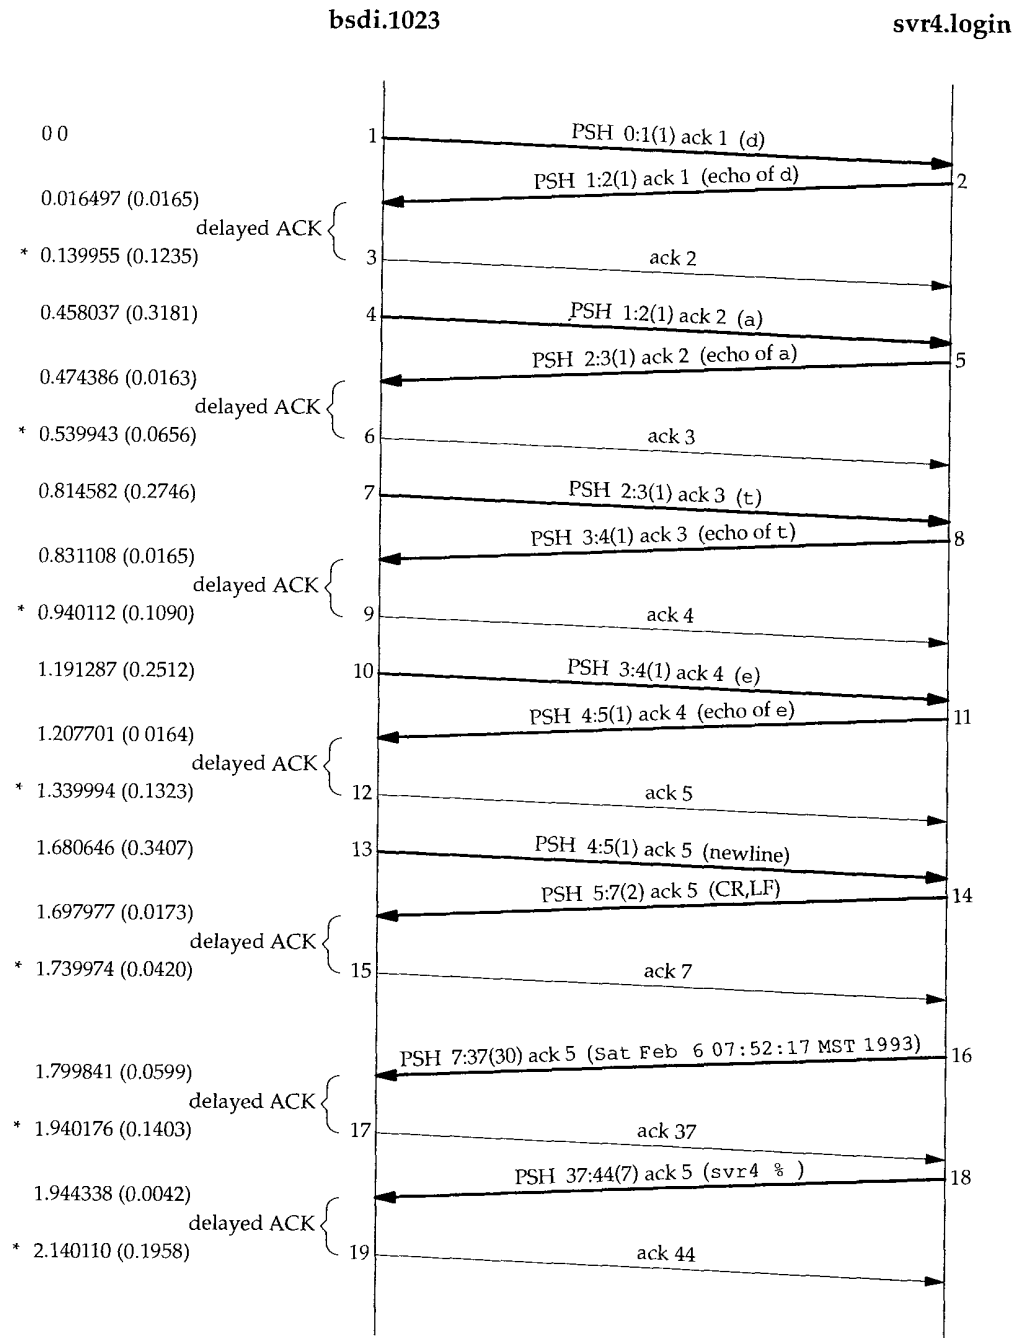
bsdi.1023

svr4.login

0 0

1

PSH 0:1(1) ack 1 (d)

PSH 1:2(1) ack 1 (echo of d)

2

0.016497 (0.0165)

delayed ACK

* 0.139955 (0.1235)

3

ack 2

0.458037 (0.3181)

4

PSH 1:2(1) ack 2 (a)

PSH 2:3(1) ack 2 (echo of a)

5

0.474386 (0.0163)

delayed ACK

* 0.539943 (0.0656)

6

ack 3

0.814582 (0.2746)

7

PSH 2:3(1) ack 3 (t)

PSH 3:4(1) ack 3 (echo of t)

8

0.831108 (0.0165)

delayed ACK

* 0.940112 (0.1090)

9

ack 4

1.191287 (0.2512)

10

PSH 3:4(1) ack 4 (e)

PSH 4:5(1) ack 4 (echo of e)

11

1.207701 (0 0164)

delayed ACK

* 1.339994 (0.1323)

12

ack 5

1.680646 (0.3407)

13

PSH 4:5(1) ack 5 (newline)

PSH 5:7(2) ack 5 (CR,LF)

14

1.697977 (0.0173)

delayed ACK

* 1.739974 (0.0420)

15

ack 7

PSH 7:37(30) ack 5 (Sat Feb 6 07:52:17 MST 1993)

16

1.799841 (0.0599)

delayed ACK

* 1.940176 (0.1403)

17

ack 37

PSH 37:44(7) ack 5 (svr4 % )

18

1.944338 (0.0042)

delayed ACK

* 2.140110 (0.1958)

19

ack 44